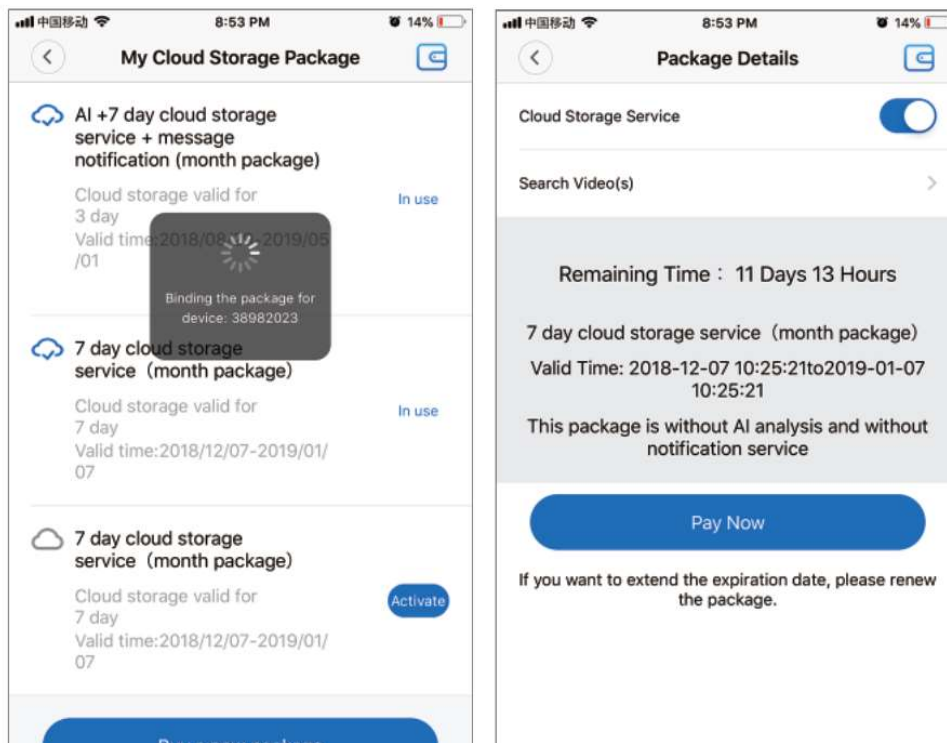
中国移动 8:53 PM 14%

My Cloud Storage Package

AI +7 day cloud storage service + message notification (month package)

Cloud storage valid for 3 day

Valid time:2018/08/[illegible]-2019/05/01

In use

Binding the package for device: 38982023

7 day cloud storage service（month package）

Cloud storage valid for 7 day

Valid time:2018/12/07-2019/01/07

In use

7 day cloud storage service（month package）

Cloud storage valid for 7 day

Valid time:2018/12/07-2019/01/07

Activate

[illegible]

中国移动 8:53 PM 14%

Package Details

Cloud Storage Service

Search Video(s)

Remaining Time： 11 Days 13 Hours

7 day cloud storage service（month package）

Valid Time: 2018-12-07 10:25:21to2019-01-07 10:25:21

This package is without AI analysis and without notification service

Pay Now

If you want to extend the expiration date, please renew the package.